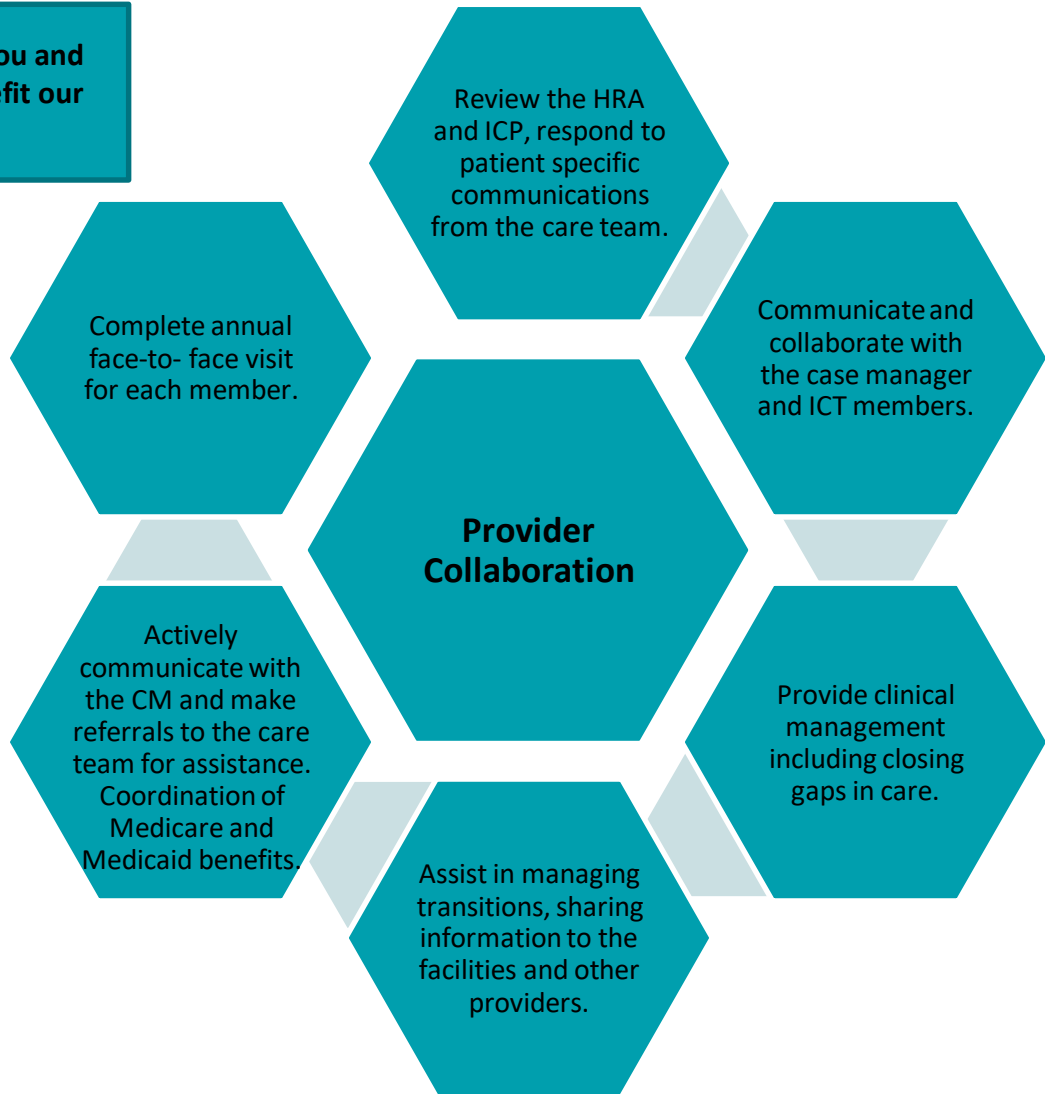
ou and
efit our

Review the HRA and ICP, respond to patient specific communications from the care team.

Communicate and collaborate with the case manager and ICT members.

Provide clinical management including closing gaps in care.

Assist in managing transitions, sharing information to the facilities and other providers.

Actively communicate with the CM and make referrals to the care team for assistance. Coordination of Medicare and Medicaid benefits.

Complete annual face-to- face visit for each member.

Provider Collaboration